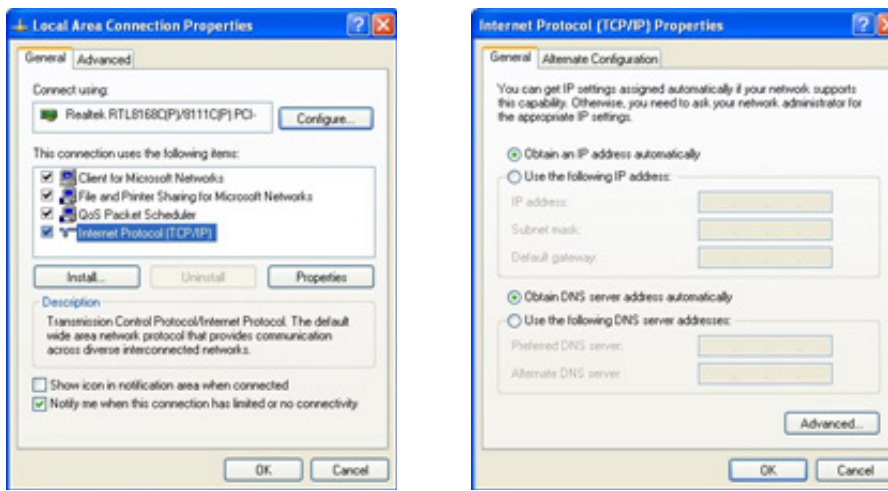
Local Area Connection Properties

General | Advanced

Connect using:

Realtek RTL8168C(P)/8111C(P) PCI-

Configure...

This connection uses the following items:

Client for Microsoft Networks
File and Printer Sharing for Microsoft Networks
QoS Packet Scheduler
Internet Protocol (TCP/IP)

Install... | Uninstall | Properties

Description

Transmission Control Protocol/Internet Protocol. The default wide area network protocol that provides communication across diverse interconnected networks.

Show icon in notification area when connected
Notify me when this connection has limited or no connectivity

OK | Cancel

Internet Protocol (TCP/IP) Properties

General | Alternate Configuration

You can get IP settings assigned automatically if your network supports this capability. Otherwise, you need to ask your network administrator for the appropriate IP settings.

Obtain an IP address automatically
Use the following IP address:
IP address:
Subnet mask:
Default gateway:

Obtain DNS server address automatically
Use the following DNS server addresses:
Preferred DNS server:
Alternate DNS server:

Advanced...

OK | Cancel